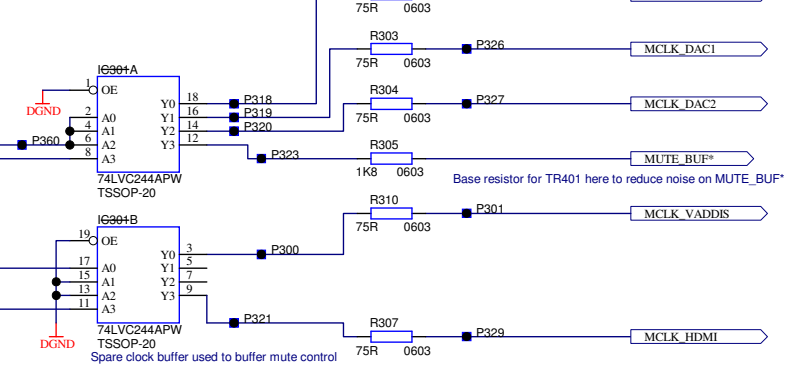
75R 0603

R303
P326
MCLK_DAC1
75R 0603

IC301A
1 OE
DGND
2 A0
4 A1
6 A2
8 A3
P360
Y0 18
Y1 16
Y2 14
Y3 12
P318
P319
P320
P323
74LVC244APW
TSSOP-20

R304
P327
MCLK_DAC2
75R 0603

R305
MUTE_BUF*
1K8 0603
Base resistor for TR401 here to reduce noise on MUTE_BUF*

IC301B
19 OE
17 A0
15 A1
13 A2
11 A3
DGND
Y0 3
Y1 5
Y2 7
Y3 9
P300
P321
74LVC244APW
TSSOP-20
Spare clock buffer used to buffer mute control

R310
P301
MCLK_VADDIS
75R 0603

R307
P329
MCLK_HDMI
75R 0603